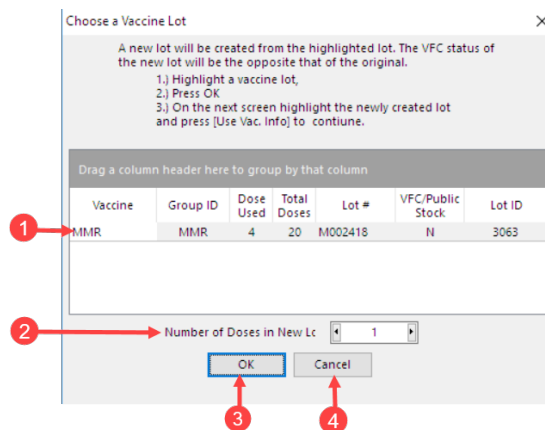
Choose a Vaccine Lot

A new lot will be created from the highlighted lot. The VFC status of the new lot will be the opposite that of the original.
1.) Highlight a vaccine lot,
2.) Press OK
3.) On the next screen highlight the newly created lot and press [Use Vac. Info] to contiune.

Drag a column header here to group by that column

| Vaccine | Group ID | Dose Used | Total Doses | Lot # | VFC/Public Stock | Lot ID |
|---|---|---|---|---|---|---|
| MMR | MMR | 4 | 20 | M002418 | N | 3063 |

1

Number of Doses in New Lc 1

2

OK

Cancel

3

4